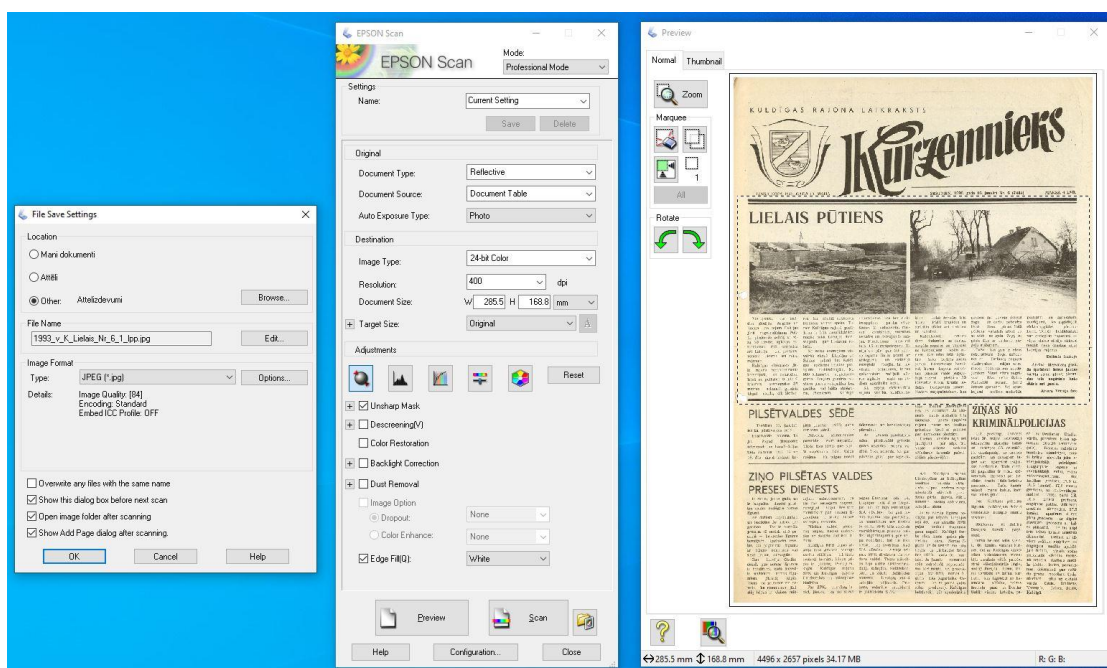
File Save Settings

Location

Mani dokumenti

Attēli

Other: Attelizdevumi

Browse...

File Name

1993_v_K_Lielais_Nr_6_1_lpp.jpg

Edit...

Image Format

Type: JPEG (*.jpg)

Options...

Details: Image Quality: [84]
Encoding: Standard
Embed ICC Profile: OFF

Overwrite any files with the same name

Show this dialog box before next scan

Open image folder after scanning

Show Add Page dialog after scanning.

OK

Cancel

Help

EPSON Scan

EPSON Scan

Mode:

Professional Mode

Settings

Name:

Current Setting

Save

Delete

Original

Document Type:

Reflective

Document Source:

Document Table

Auto Exposure Type:

Photo

Destination

Image Type:

24-bit Color

Resolution:

400

dpi

Document Size:

W 285.5 H 168.8 mm

Target Size:

Original

Adjustments

Reset

Unsharp Mask

Descreening(V)

Color Restoration

Backlight Correction

Dust Removal

Image Option

Dropout:

None

Color Enhance:

None

Edge Fill(G):

White

Preview

Scan

Help

Configuration...

Close

Preview

Normal

Thumbnail

Zoom

Marquee

1

All

Rotate

KULDĪGAS RAJONA LAIKRAKSTS

Kurzemnieks

LIELAIS PŪTIENS

PILSĒTVALDES SĒDE

ZIŅAS NO KRIMINĀLPOLICIJAS

ZIŅO PILSĒTAS VALDES PRESES DIENESTS

285.5 mm 168.8 mm 4496 x 2657 pixels 34.17 MB

R: G: B: